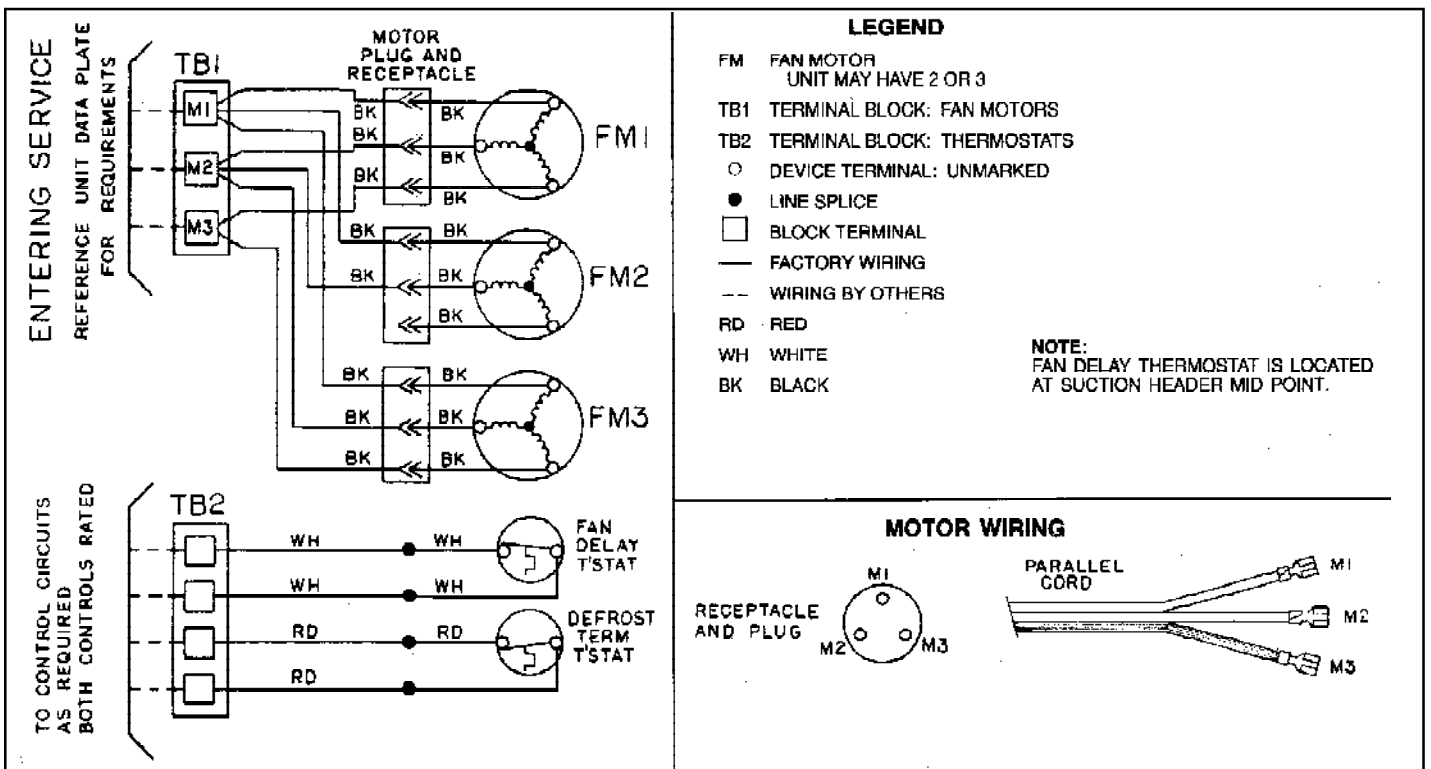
ENTERING SERVICE
REFERENCE UNIT DATA PLATE FOR REQUIREMENTS

TB1
M1
M2
M3

MOTOR PLUG AND RECEPTACLE

BK BK
BK BK
BK BK
FM1

BK BK
BK BK
BK
FM2

BK BK
BK BK
BK BK
FM3

TO CONTROL CIRCUITS AS REQUIRED BOTH CONTROLS RATED

TB2

WH WH
WH WH
RD RD
RD

FAN DELAY T'STAT

DEFROST TERM T'STAT

LEGEND

FM FAN MOTOR
UNIT MAY HAVE 2 OR 3
TB1 TERMINAL BLOCK: FAN MOTORS
TB2 TERMINAL BLOCK: THERMOSTATS
○ DEVICE TERMINAL: UNMARKED
● LINE SPLICE
□ BLOCK TERMINAL
— FACTORY WIRING
-- WIRING BY OTHERS
RD RED
WH WHITE
BK BLACK

NOTE:
FAN DELAY THERMOSTAT IS LOCATED AT SUCTION HEADER MID POINT.

MOTOR WIRING

RECEPTACLE AND PLUG
M1
M2
M3

PARALLEL CORD
M1
M2
M3